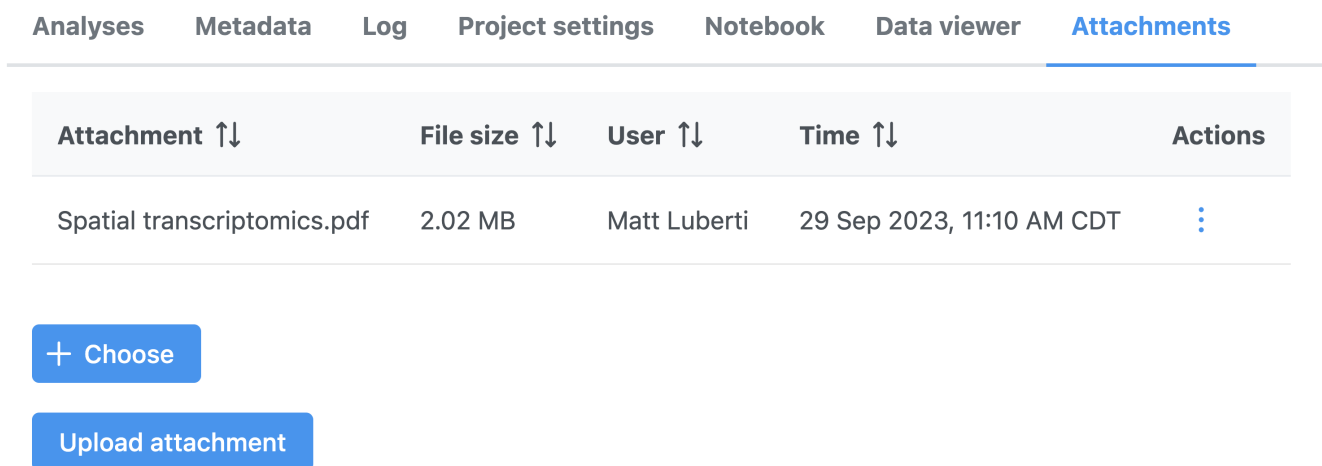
Analyses Metadata Log Project settings Notebook Data viewer Attachments

| Attachment ⇅ | File size ⇅ | User ⇅ | Time ⇅ | Actions |
|---|---|---|---|---|
| Spatial transcriptomics.pdf | 2.02 MB | Matt Luberti | 29 Sep 2023, 11:10 AM CDT | ⋮ |

+ Choose

Upload attachment